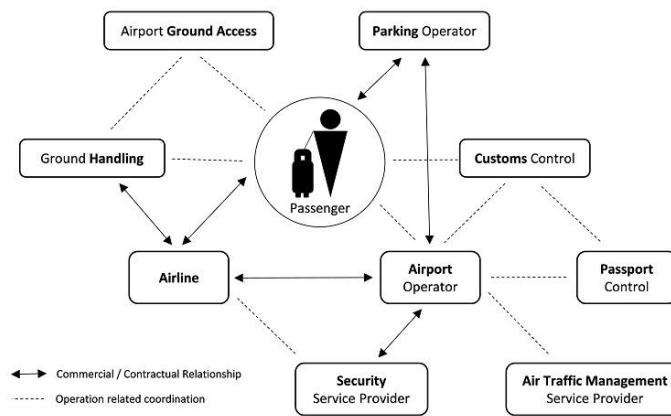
Airport Ground Access

Parking Operator

Ground Handling

Passenger

Customs Control

Airline

Airport Operator

Passport Control

Security Service Provider

Air Traffic Management Service Provider

Commercial / Contractual Relationship

Operation related coordination